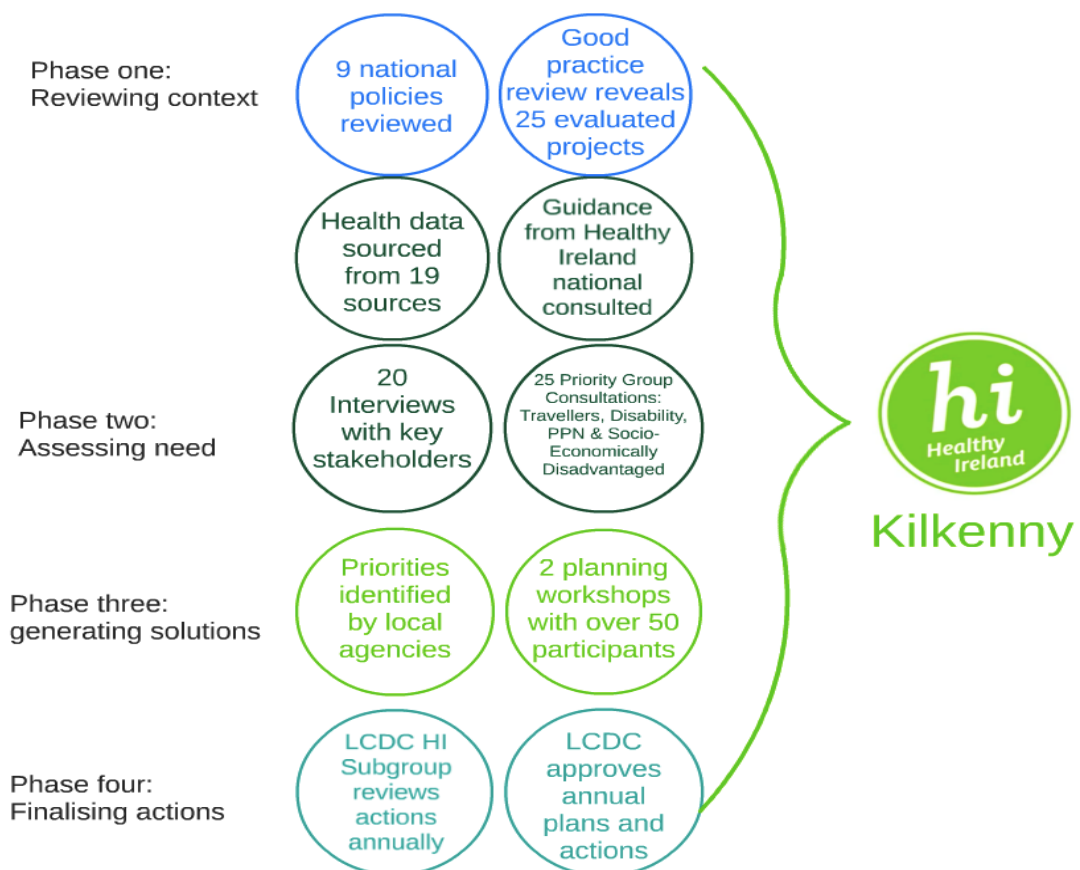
Phase one: Reviewing context

9 national policies reviewed

Good practice review reveals 25 evaluated projects

Health data sourced from 19 sources

Guidance from Healthy Ireland national consulted

Phase two: Assessing need

20 Interviews with key stakeholders

25 Priority Group Consultations: Travellers, Disability, PPN & Socio-Economically Disadvantaged

Phase three: generating solutions

Priorities identified by local agencies

2 planning workshops with over 50 participants

Phase four: Finalising actions

LCDC HI Subgroup reviews actions annually

LCDC approves annual plans and actions

hi Healthy Ireland

Kilkenny